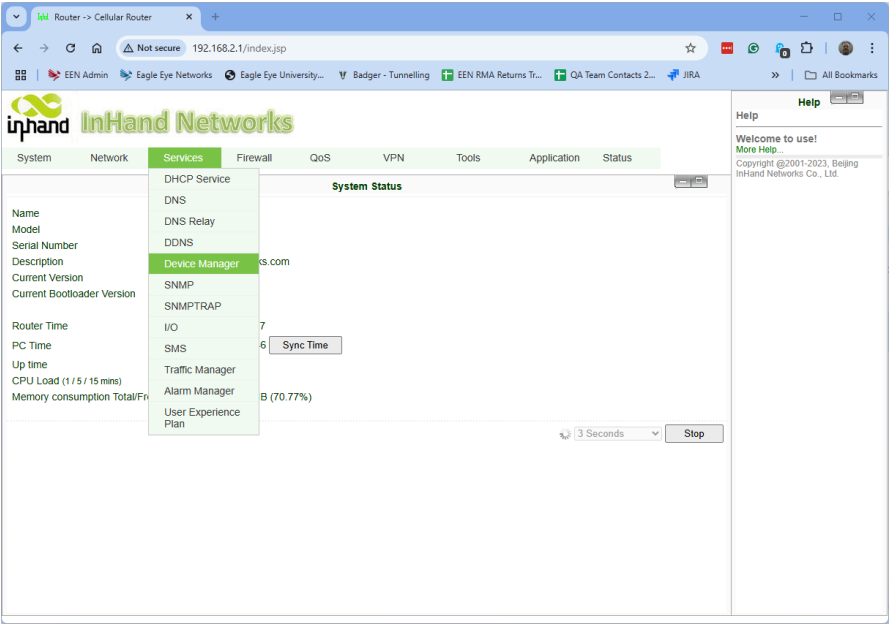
Router -> Cellular Router

Not secure 192.168.2.1/index.jsp

EEN Admin Eagle Eye Networks Eagle Eye University... Badger - Tunnelling EEN RMA Returns Tr... QA Team Contacts 2... JIRA » All Bookmarks

inhand InHand Networks

System Network Services Firewall QoS VPN Tools Application Status

System Status

DHCP Service
DNS
DNS Relay
DDNS
Device Manager
SNMP
SNMPTRAP
I/O
SMS
Traffic Manager
Alarm Manager
User Experience Plan

Name
Model
Serial Number
Description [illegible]ks.com
Current Version
Current Bootloader Version

Router Time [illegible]7
PC Time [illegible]6 Sync Time
Up time
CPU Load (1 / 5 / 15 mins)
Memory consumption Total/Fr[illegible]B (70.77%)

3 Seconds Stop

Help

Help

Welcome to use!
More Help...
Copyright @2001-2023, Beijing InHand Networks Co., Ltd.